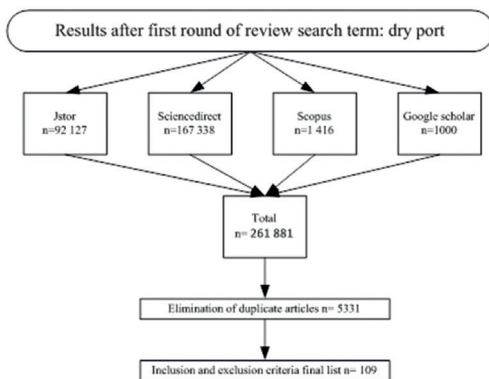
Results after first round of review search term: dry port

Jstor
n=92 127

Sciencedirect
n=167 338

Scopus
n=1 416

Google scholar
n=1000

Total
n= 261 881

Elimination of duplicate articles n= 5331

Inclusion and exclusion criteria final list n= 109